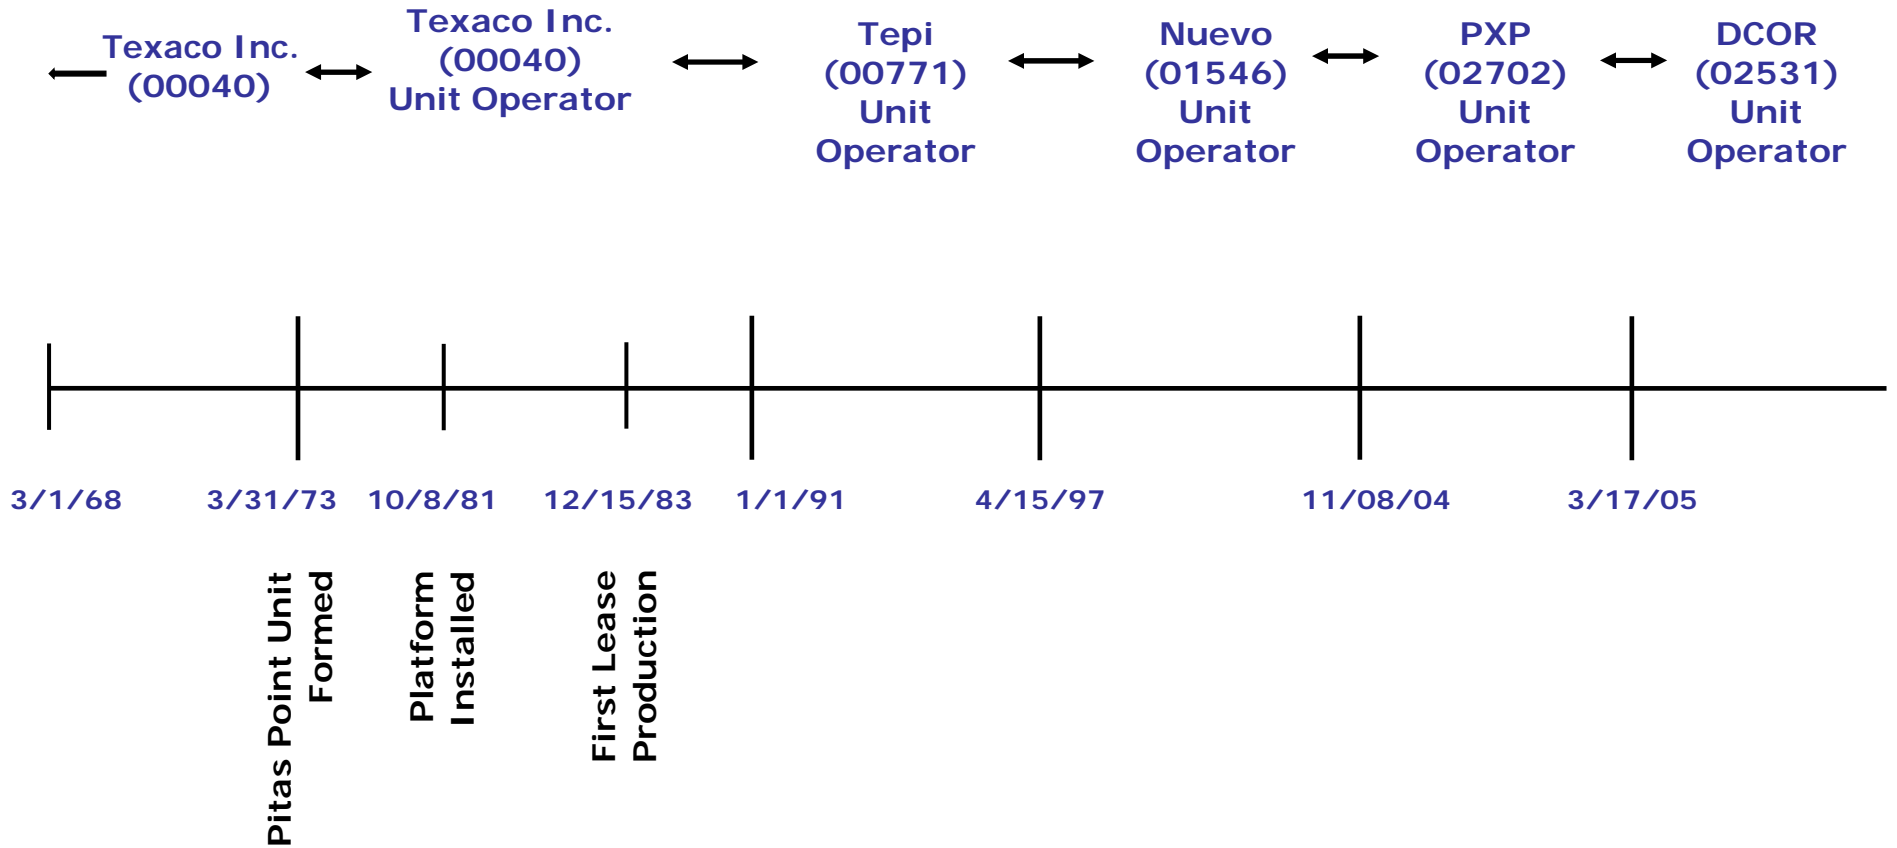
Texaco Inc. (00040)

Texaco Inc. (00040) Unit Operator

Tepi (00771) Unit Operator

Nuevo (01546) Unit Operator

PXP (02702) Unit Operator

DCOR (02531) Unit Operator

3/1/68

3/31/73

10/8/81

12/15/83

1/1/91

4/15/97

11/08/04

3/17/05

Pitas Point Unit Formed

Platform Installed

First Lease Production